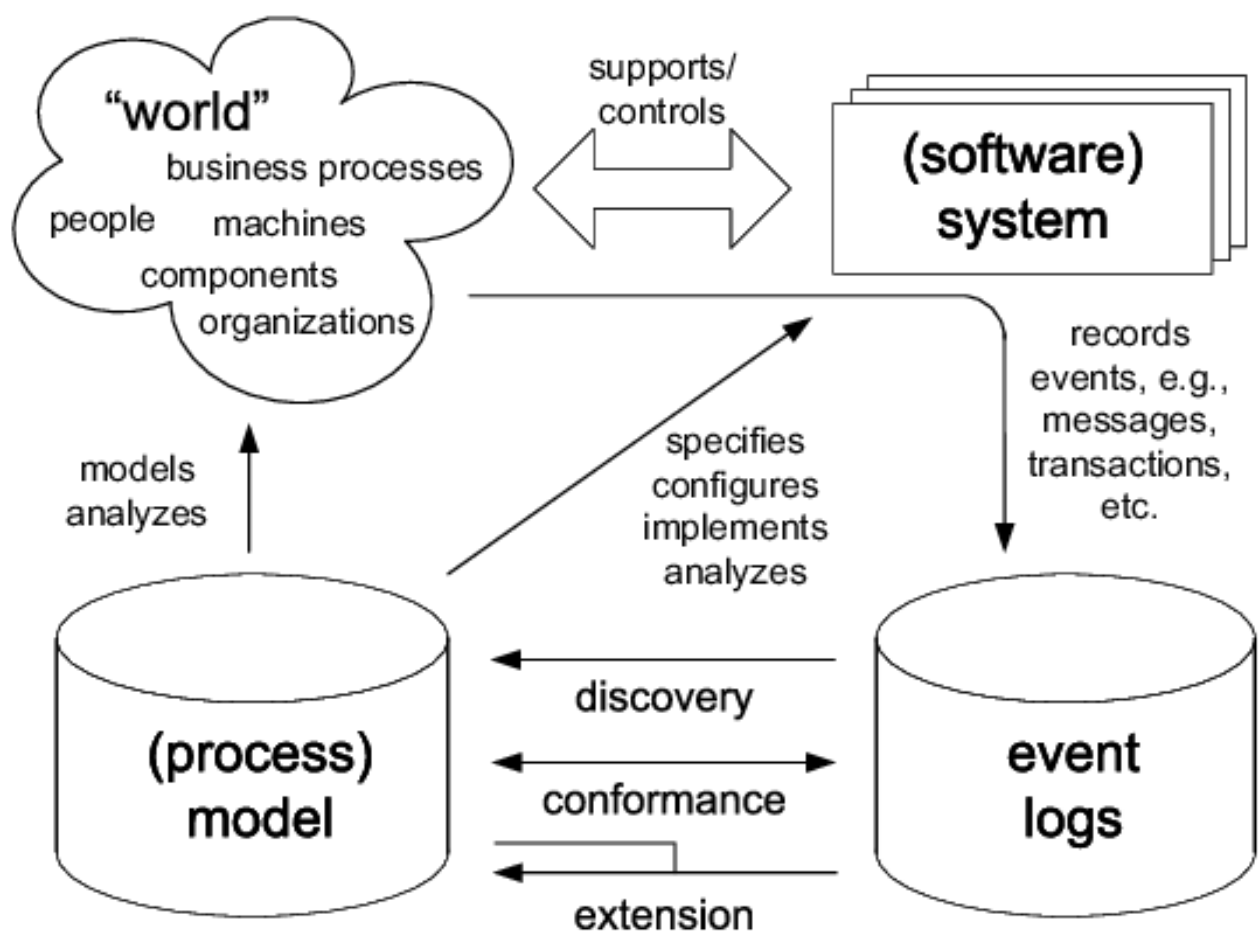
“world”
business processes
people
machines
components
organizations

supports/
controls

(software)
system

records
events, e.g.,
messages,
transactions,
etc.

models
analyzes

specifies
configures
implements
analyzes

(process)
model

discovery

conformance

extension

event
logs